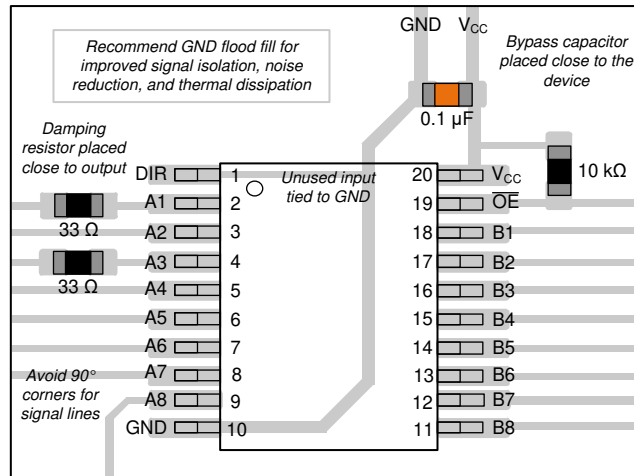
GND $V_{CC}$

Recommend GND flood fill for improved signal isolation, noise reduction, and thermal dissipation

Bypass capacitor placed close to the device

0.1 µF

Damping resistor placed close to output

10 kΩ

Unused input tied to GND

DIR 1
A1 2
A2 3
A3 4
A4 5
A5 6
A6 7
A7 8
A8 9
GND 10

20 $V_{CC}$
19 $\overline{OE}$
18 B1
17 B2
16 B3
15 B4
14 B5
13 B6
12 B7
11 B8

33 Ω

33 Ω

Avoid 90° corners for signal lines